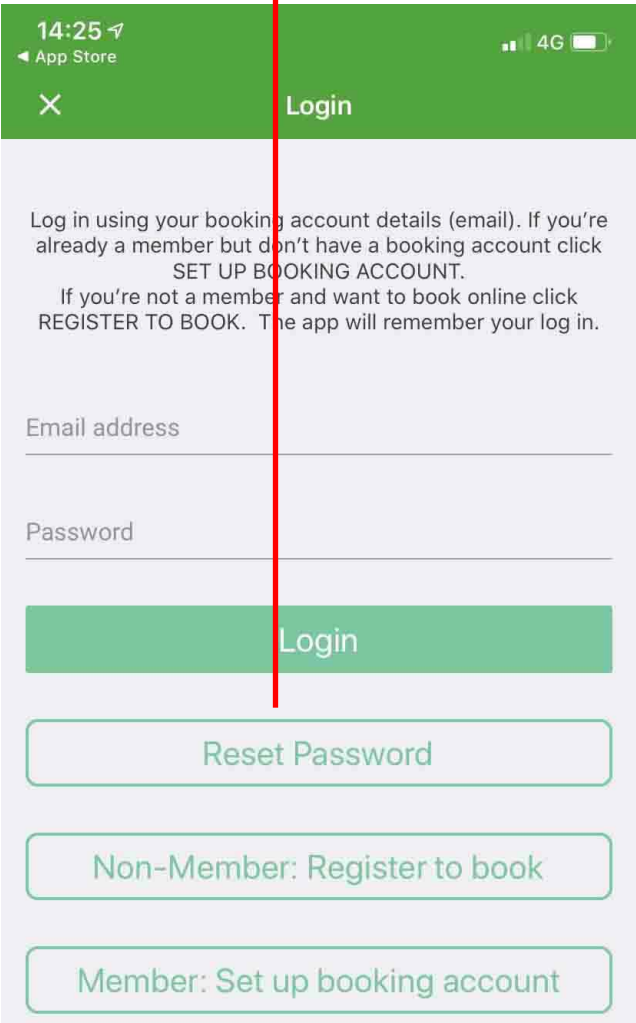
14:25
◀ App Store
4G

×
Login

Log in using your booking account details (email). If you're already a member but don't have a booking account click SET UP BOOKING ACCOUNT.
If you're not a member and want to book online click REGISTER TO BOOK. The app will remember your log in.

Email address

Password

Login

Reset Password

Non-Member: Register to book

Member: Set up booking account